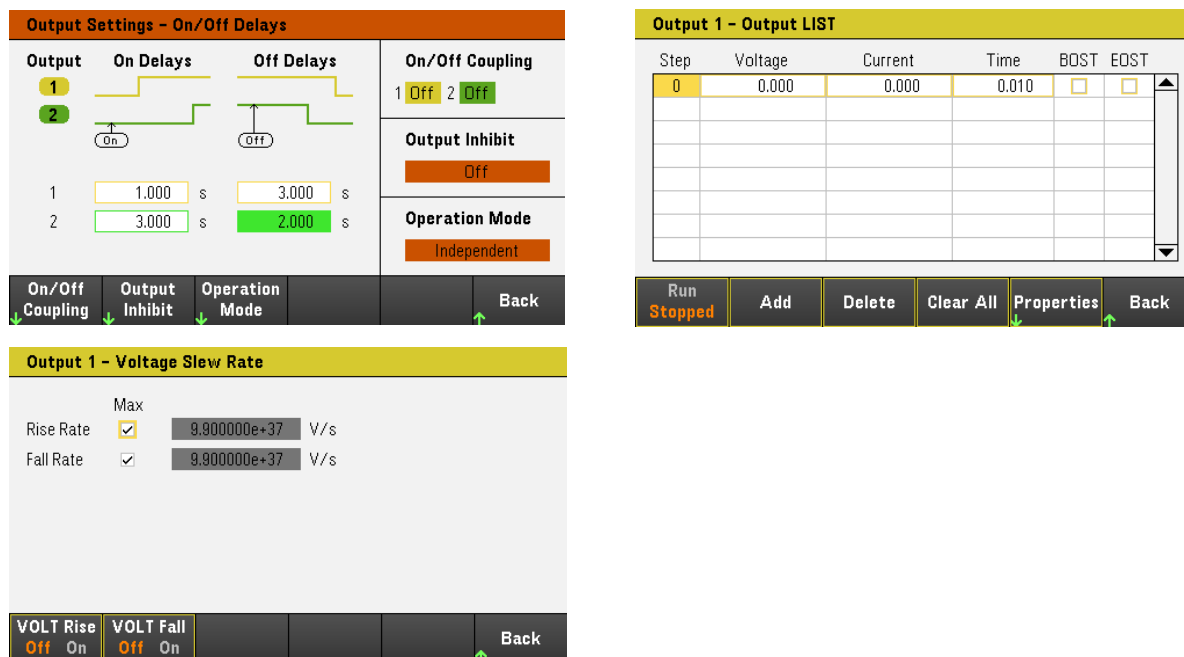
Output Settings – On/Off Delays

| Output | On Delays | Off Delays |
|---|---|---|
| 1 | | |
| 2 | | |

On

Off

| | | | | |
|---|---|---|---|---|
| 1 | 1.000 | s | 3.000 | s |
| 2 | 3.000 | s | 2.000 | s |

On/Off Coupling

1 Off 2 Off

Output Inhibit

Off

Operation Mode

Independent

On/Off Coupling | Output Inhibit | Operation Mode | Back

Output 1 – Output LIST

| Step | Voltage | Current | Time | BOST | EOST |
|---|---|---|---|---|---|
| 0 | 0.000 | 0.000 | 0.010 | ☐ | ☐ |

Run Stopped | Add | Delete | Clear All | Properties | Back

Output 1 – Voltage Slew Rate

Max

Rise Rate ☑ 9.900000e+37 V/s

Fall Rate ☑ 9.900000e+37 V/s

VOLT Rise Off On | VOLT Fall Off On | Back